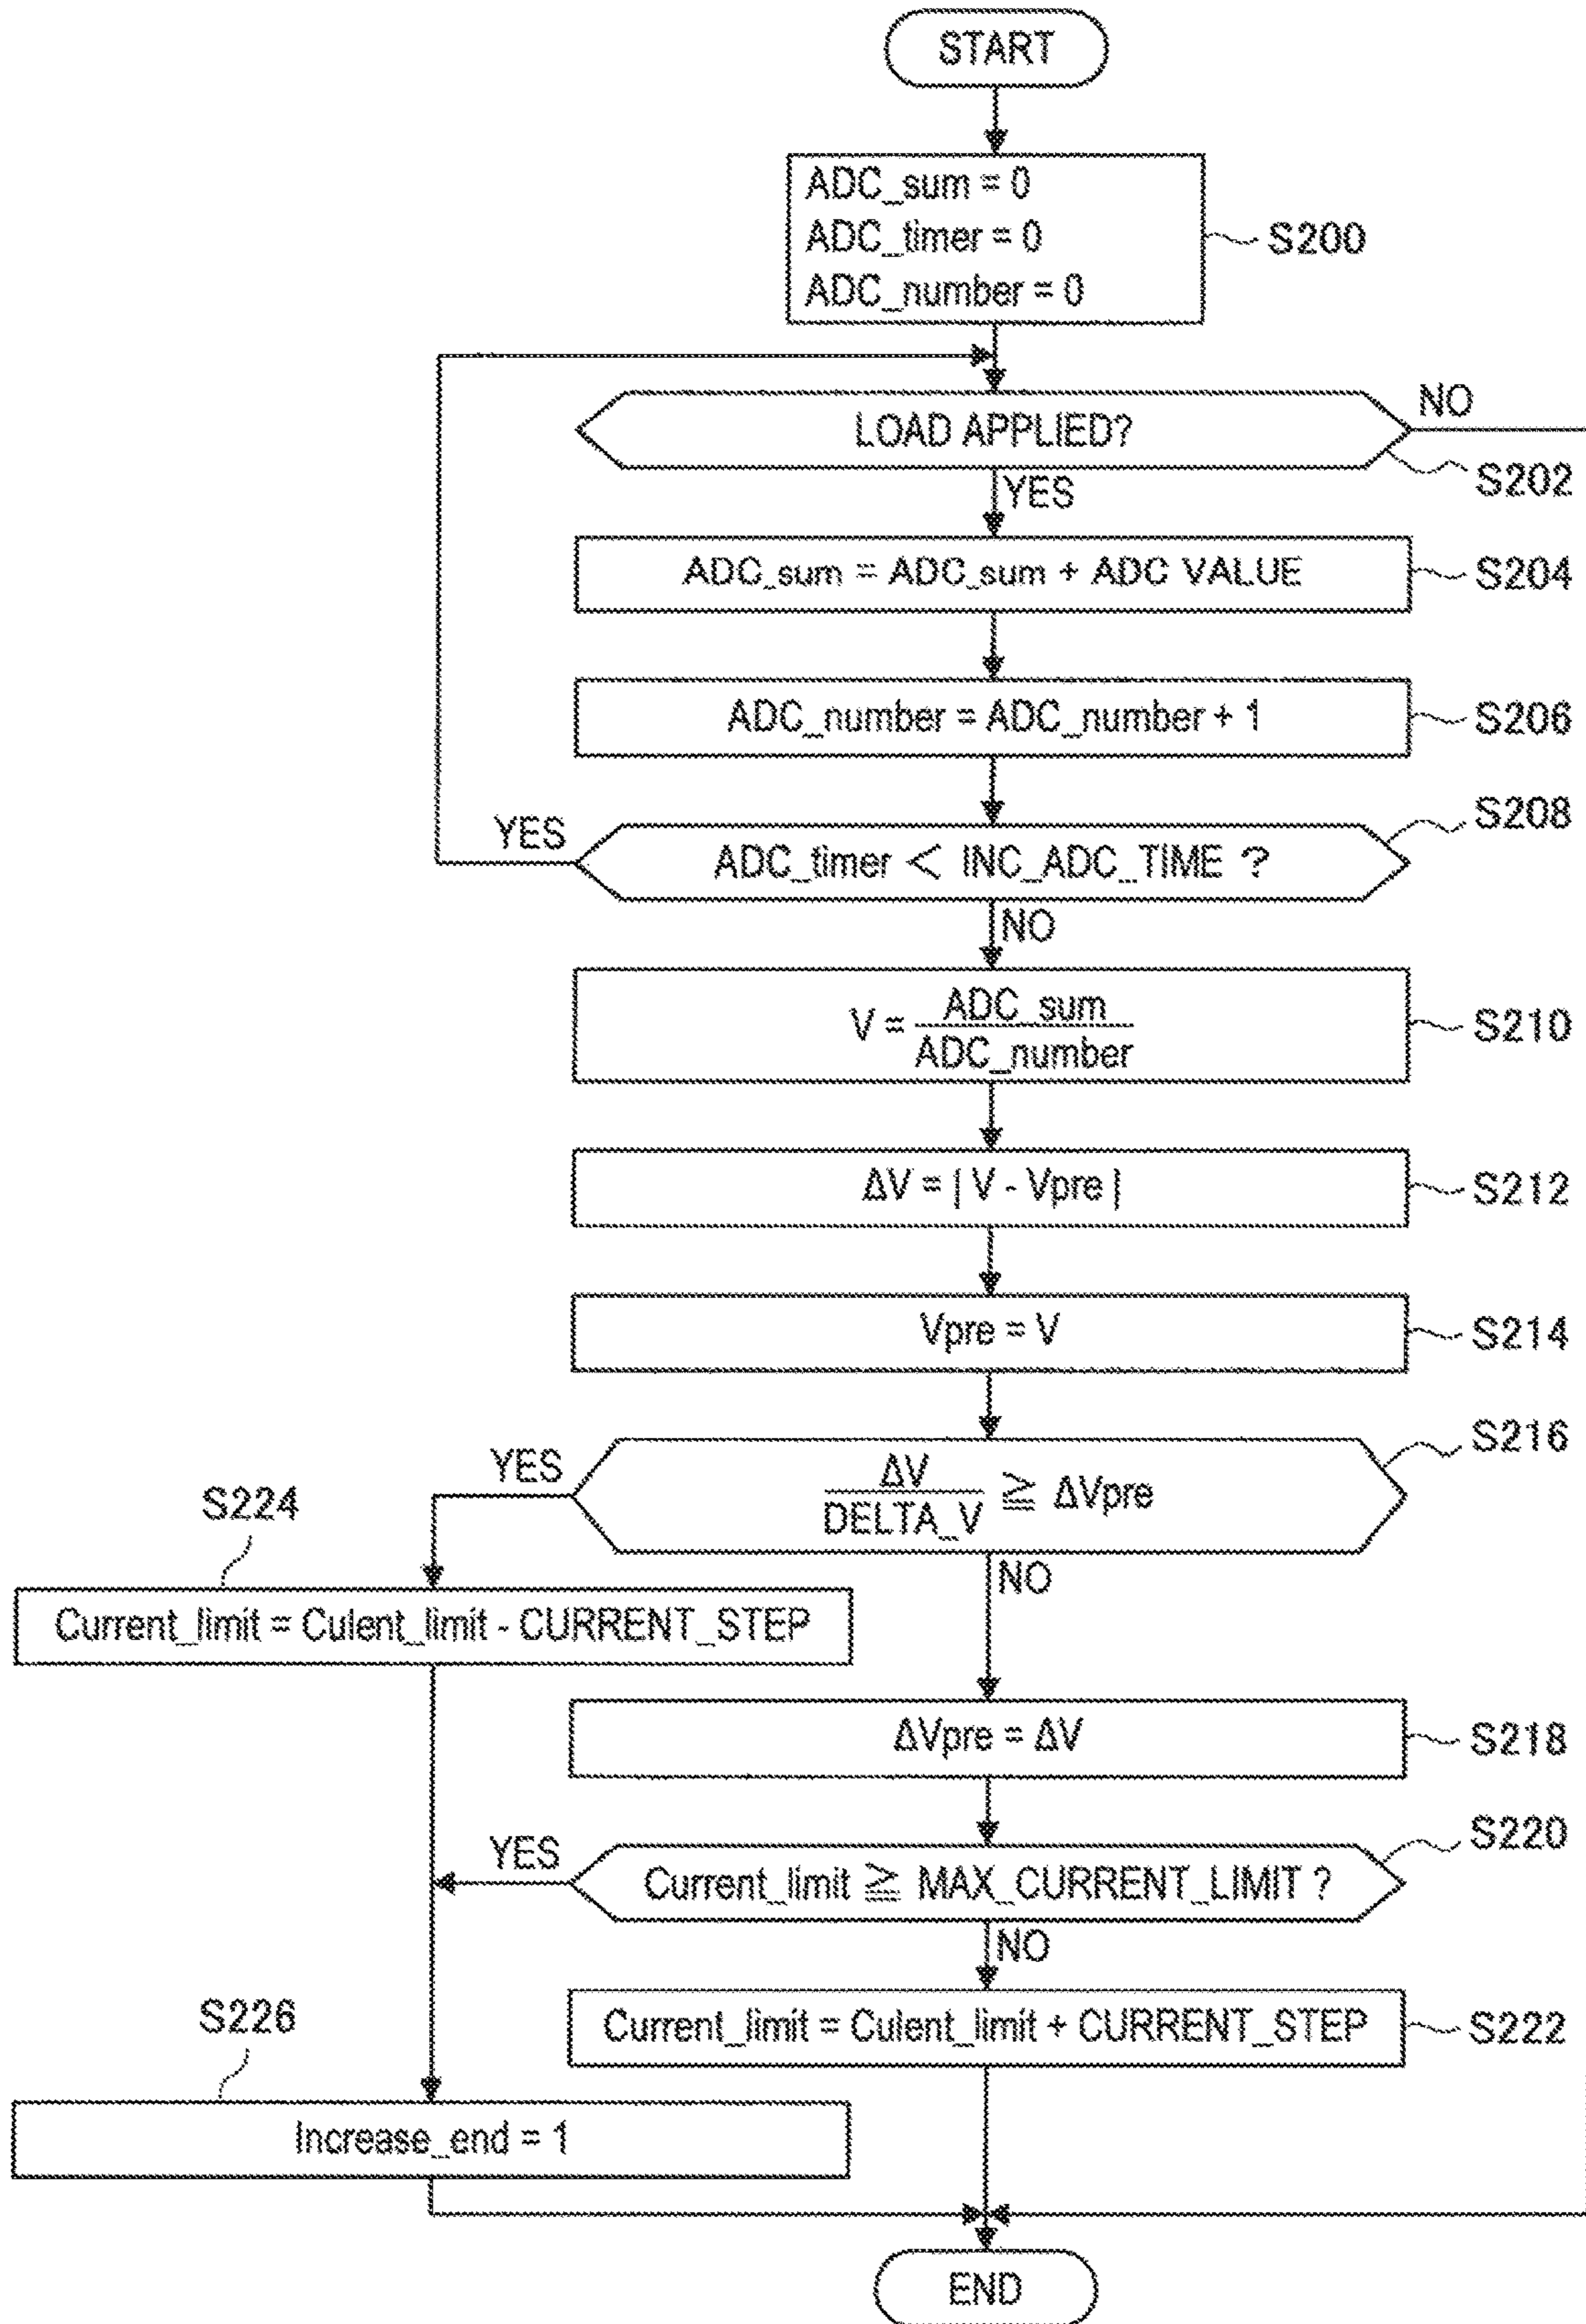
START

ADC_sum = 0
ADC_timer = 0
ADC_number = 0

S200

LOAD APPLIED?

NO

S202

YES

ADC_sum = ADC_sum + ADC VALUE

S204

ADC_number = ADC_number + 1

S206

S208

YES

ADC_timer < INC_ADC_TIME ?

NO

$V = \frac{ADC\_sum}{ADC\_number}$

S210

$\Delta V = | V - Vpre |$

S212

Vpre = V

S214

S216

YES

S224

$\frac{\Delta V}{DELTA\_V} \geqq \Delta Vpre$

NO

Current_limit = Culent_limit - CURRENT_STEP

$\Delta Vpre = \Delta V$

S218

S220

YES

Current_limit ≧ MAX_CURRENT_LIMIT ?

NO

S226

Current_limit = Culent_limit + CURRENT_STEP

S222

Increase_end = 1

END